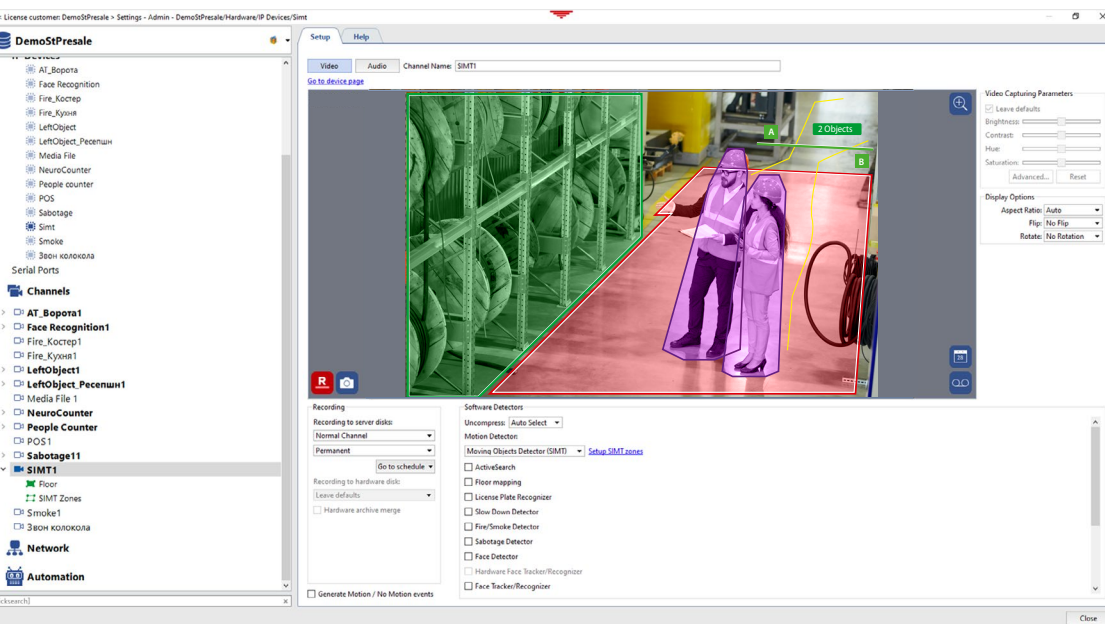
: License customer: DemoStPresale > Settings - Admin - DemoStPresale/Hardware/IP Devices/Simt

DemoStPresale

AT_Ворота
Face Recognition
Fire_Костер
Fire_Кухня
LeftObject
LeftObject_Ресепшн
Media File
NeuroCounter
People counter
POS
Sabotage
Simt
Smoke
Звон колокола
Serial Ports
Channels
AT_Ворота1
Face Recognition1
Fire_Костер1
Fire_Кухня1
LeftObject1
LeftObject_Ресепшн1
Media File 1
NeuroCounter
People Counter
POS1
Sabotage11
SIMT1
Floor
SIMT Zones
Smoke1
Звон колокола
Network
Automation
cksearch]

Setup
Help

Video
Audio
Channel Name: SIMT1
Go to device page

A
2 Objects
B

Video Capturing Parameters
Leave defaults
Brightness:
Contrast:
Hue:
Saturation:
Advanced...
Reset

Display Options
Aspect Ratio: Auto
Flip: No Flip
Rotate: No Rotation

Recording
Recording to server disks:
Normal Channel
Permanent
Go to schedule
Recording to hardware disk:
Leave defaults
Hardware archive merge

Generate Motion / No Motion events

Software Detectors
Uncompress: Auto Select
Motion Detector:
Moving Objects Detector (SIMT)
Setup SIMT zones
ActiveSearch
Floor mapping
License Plate Recognizer
Slow Down Detector
Fire/Smoke Detector
Sabotage Detector
Face Detector
Hardware Face Tracker/Recognizer
Face Tracker/Recognizer

Close